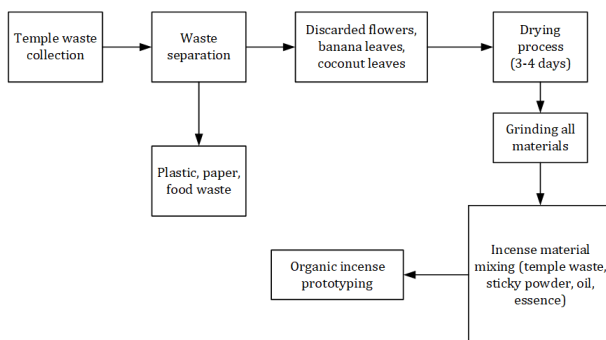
Temple waste collection

Waste separation

Discarded flowers, banana leaves, coconut leaves

Drying process (3-4 days)

Plastic, paper, food waste

Grinding all materials

Incense material mixing (temple waste, sticky powder, oil, essence)

Organic incense prototyping